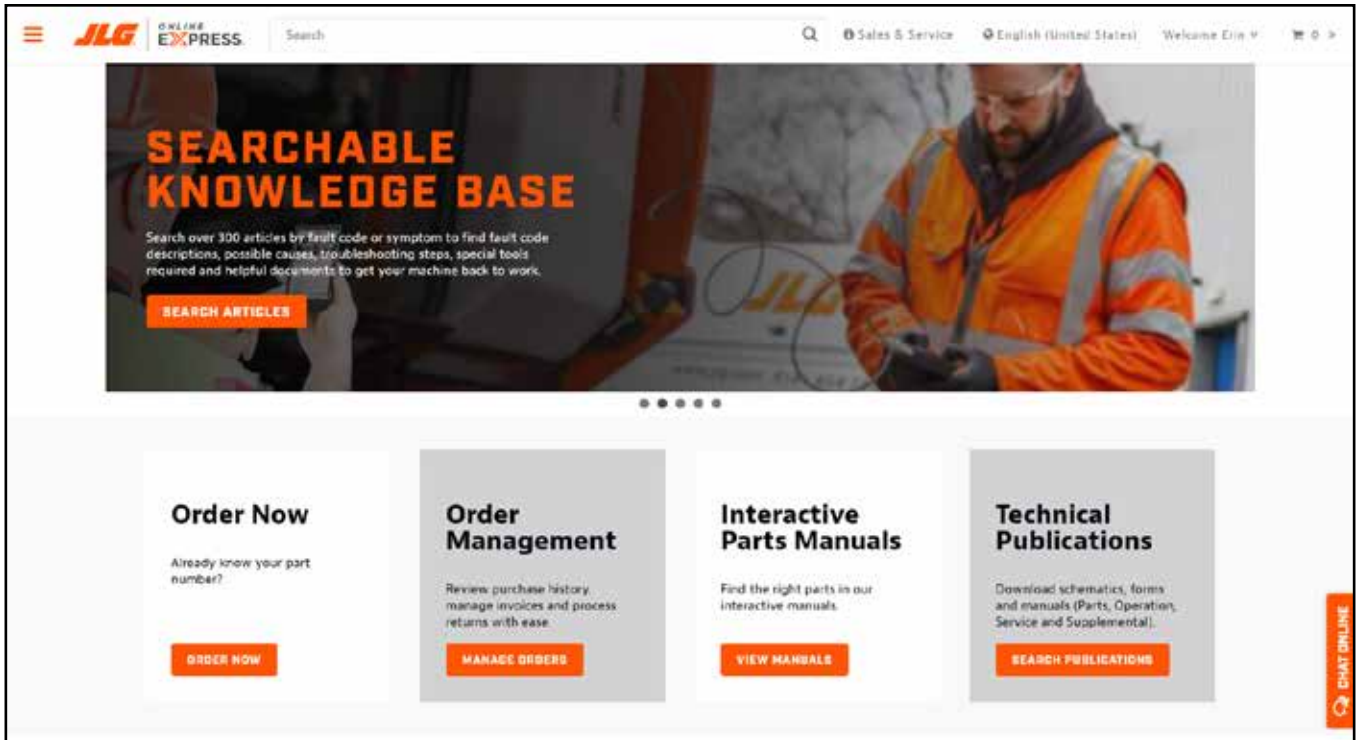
JLG ONLINE EXPRESS

Search

Sales & Service

English (United States)

Welcome Erin

0

SEARCHABLE KNOWLEDGE BASE

Search over 300 articles by fault code or symptom to find fault code descriptions, possible causes, troubleshooting steps, special tools required and helpful documents to get your machine back to work.

SEARCH ARTICLES

JLG

Order Now

Already know your part number?

ORDER NOW

Order Management

Review purchase history, manage invoices and process returns with ease.

MANAGE ORDERS

Interactive Parts Manuals

Find the right parts in our interactive manuals.

VIEW MANUALS

Technical Publications

Download schematics, forms and manuals (Parts, Operation, Service and Supplemental).

SEARCH PUBLICATIONS

CHAT ONLINE